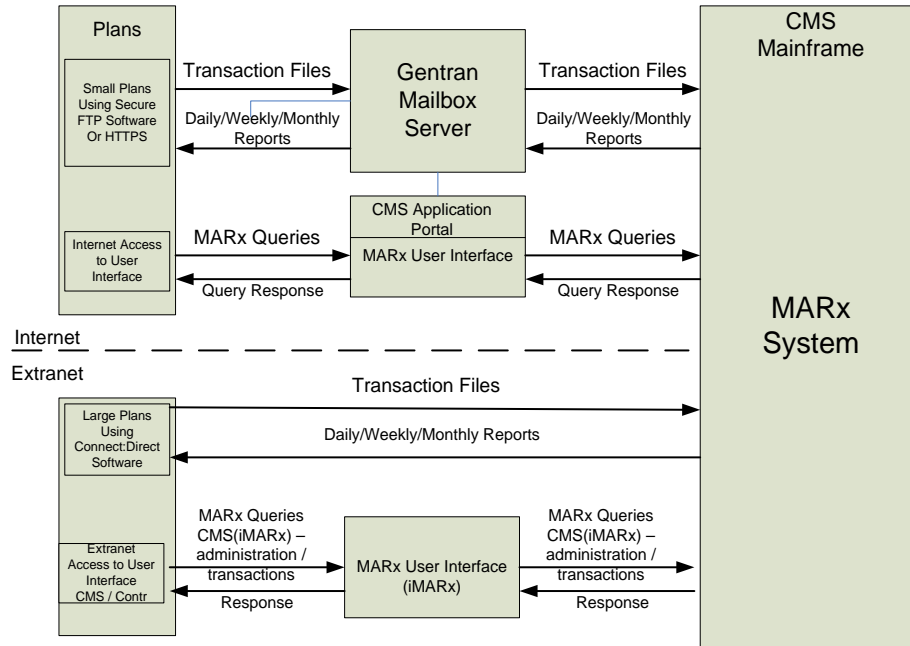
Plans

Small Plans Using Secure FTP Software Or HTTPS

Transaction Files

Daily/Weekly/Monthly Reports

Gentran Mailbox Server

Transaction Files

Daily/Weekly/Monthly Reports

CMS Mainframe

Internet Access to User Interface

MARx Queries

Query Response

CMS Application Portal

MARx User Interface

MARx Queries

Query Response

MARx System

Internet

Extranet

Transaction Files

Large Plans Using Connect:Direct Software

Daily/Weekly/Monthly Reports

MARx Queries CMS(iMARx) – administration / transactions

Extranet Access to User Interface CMS / Contr

Response

MARx User Interface (iMARx)

MARx Queries CMS(iMARx) – administration / transactions

Response